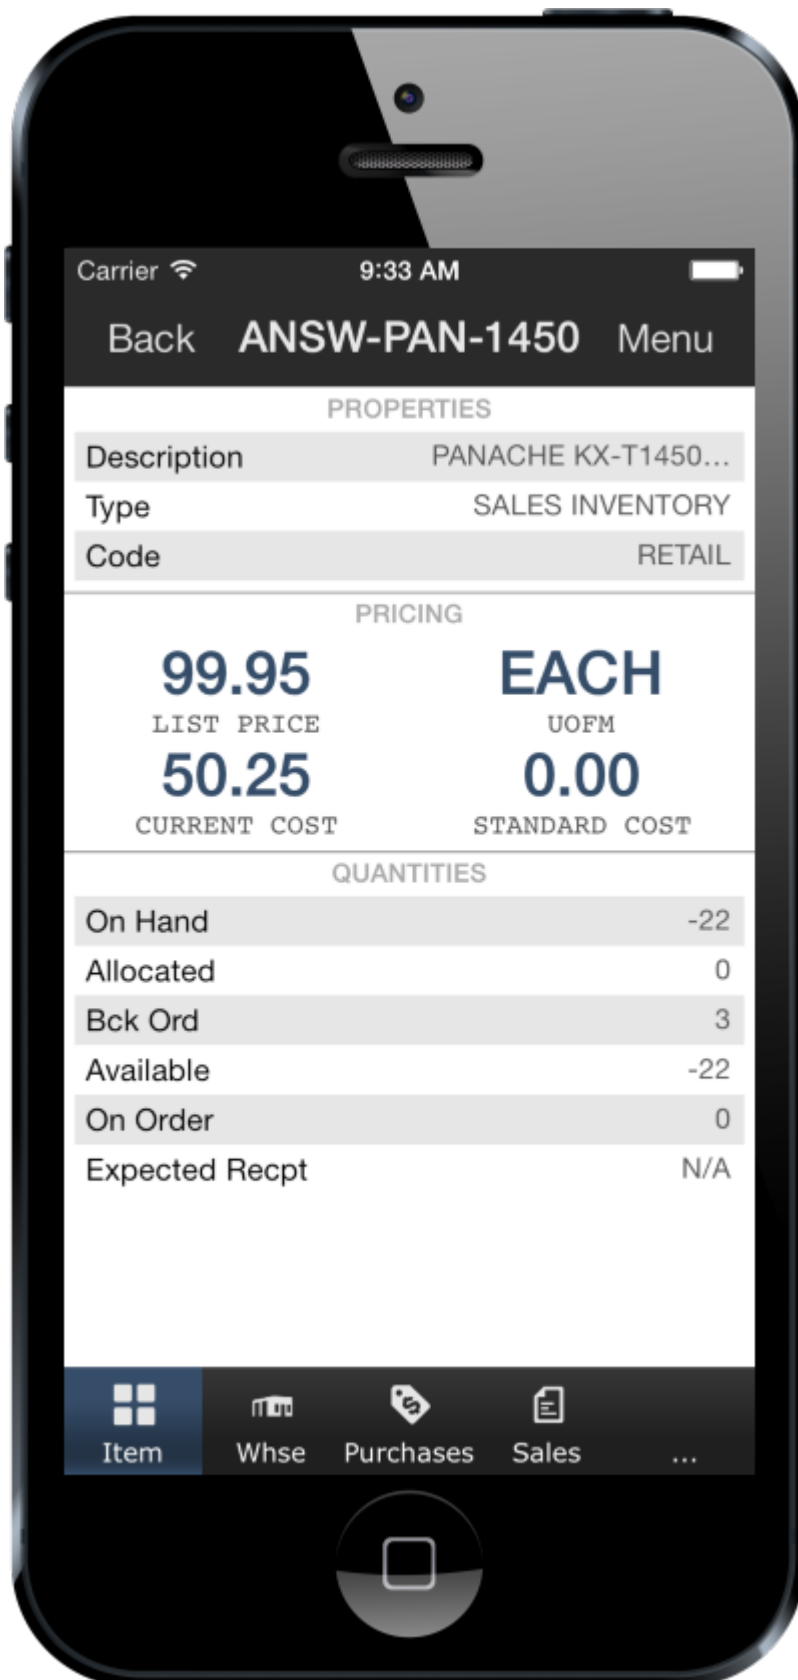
Carrier 9:33 AM

Back ANSW-PAN-1450 Menu

PROPERTIES

| Description | PANACHE KX-T1450... |
|---|---|
| Type | SALES INVENTORY |
| Code | RETAIL |

PRICING

99.95
LIST PRICE

EACH
UOFM

50.25
CURRENT COST

0.00
STANDARD COST

QUANTITIES

| On Hand | -22 |
|---|---|
| Allocated | 0 |
| Bck Ord | 3 |
| Available | -22 |
| On Order | 0 |
| Expected Recpt | N/A |

Item Whse Purchases Sales ...